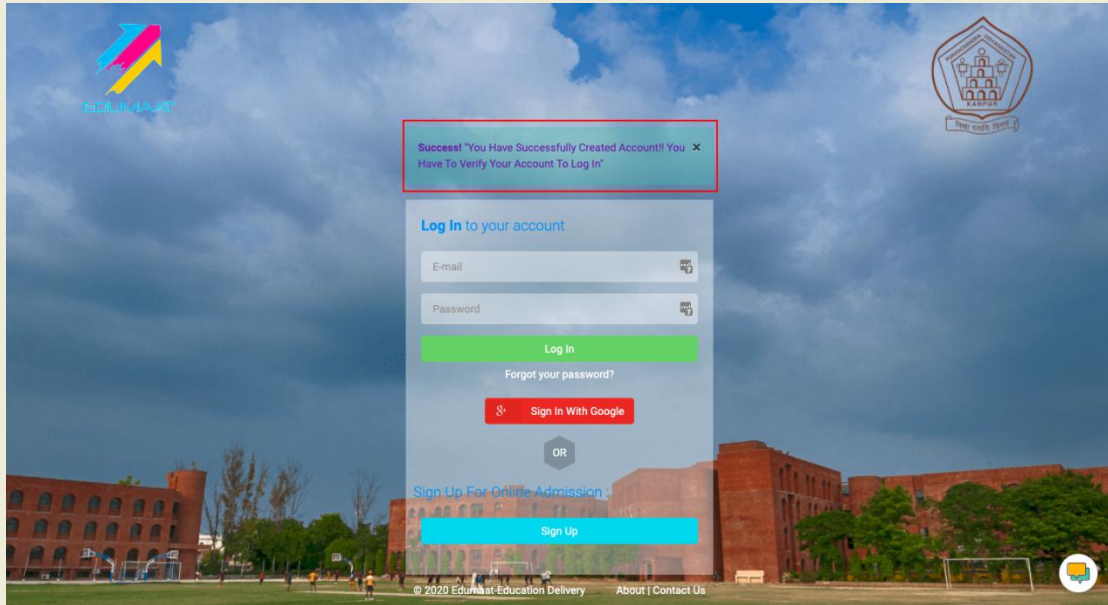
EDUMAAT

KANPUR

Success! "You Have Successfully Created Account!! You Have To Verify Your Account To Log In" ×

Log In to your account

E-mail

Password

Log In

Forgot your password?

Sign In With Google

OR

Sign Up For Online Admission

Sign Up

© 2020 Edumaat-Education Delivery About | Contact Us